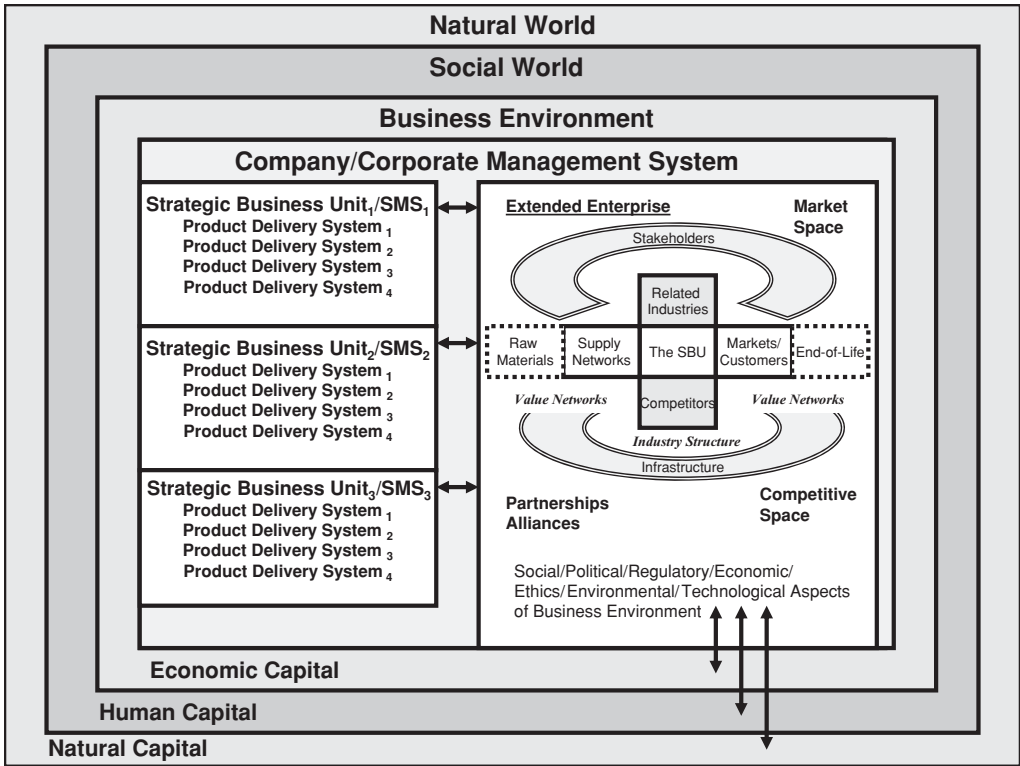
Natural World

Social World

Business Environment

Company/Corporate Management System

Strategic Business Unit$_1$/SMS$_1$
Product Delivery System $_1$
Product Delivery System $_2$
Product Delivery System $_3$
Product Delivery System $_4$

Strategic Business Unit$_2$/SMS$_2$
Product Delivery System $_1$
Product Delivery System $_2$
Product Delivery System $_3$
Product Delivery System $_4$

Strategic Business Unit$_3$/SMS$_3$
Product Delivery System $_1$
Product Delivery System $_2$
Product Delivery System $_3$
Product Delivery System $_4$

Extended Enterprise

Market Space

Stakeholders

Related Industries

Raw Materials

Supply Networks

The SBU

Markets/ Customers

End-of-Life

Value Networks

Competitors

Value Networks

Industry Structure

Infrastructure

Partnerships Alliances

Competitive Space

Social/Political/Regulatory/Economic/ Ethics/Environmental/Technological Aspects of Business Environment

Economic Capital

Human Capital

Natural Capital